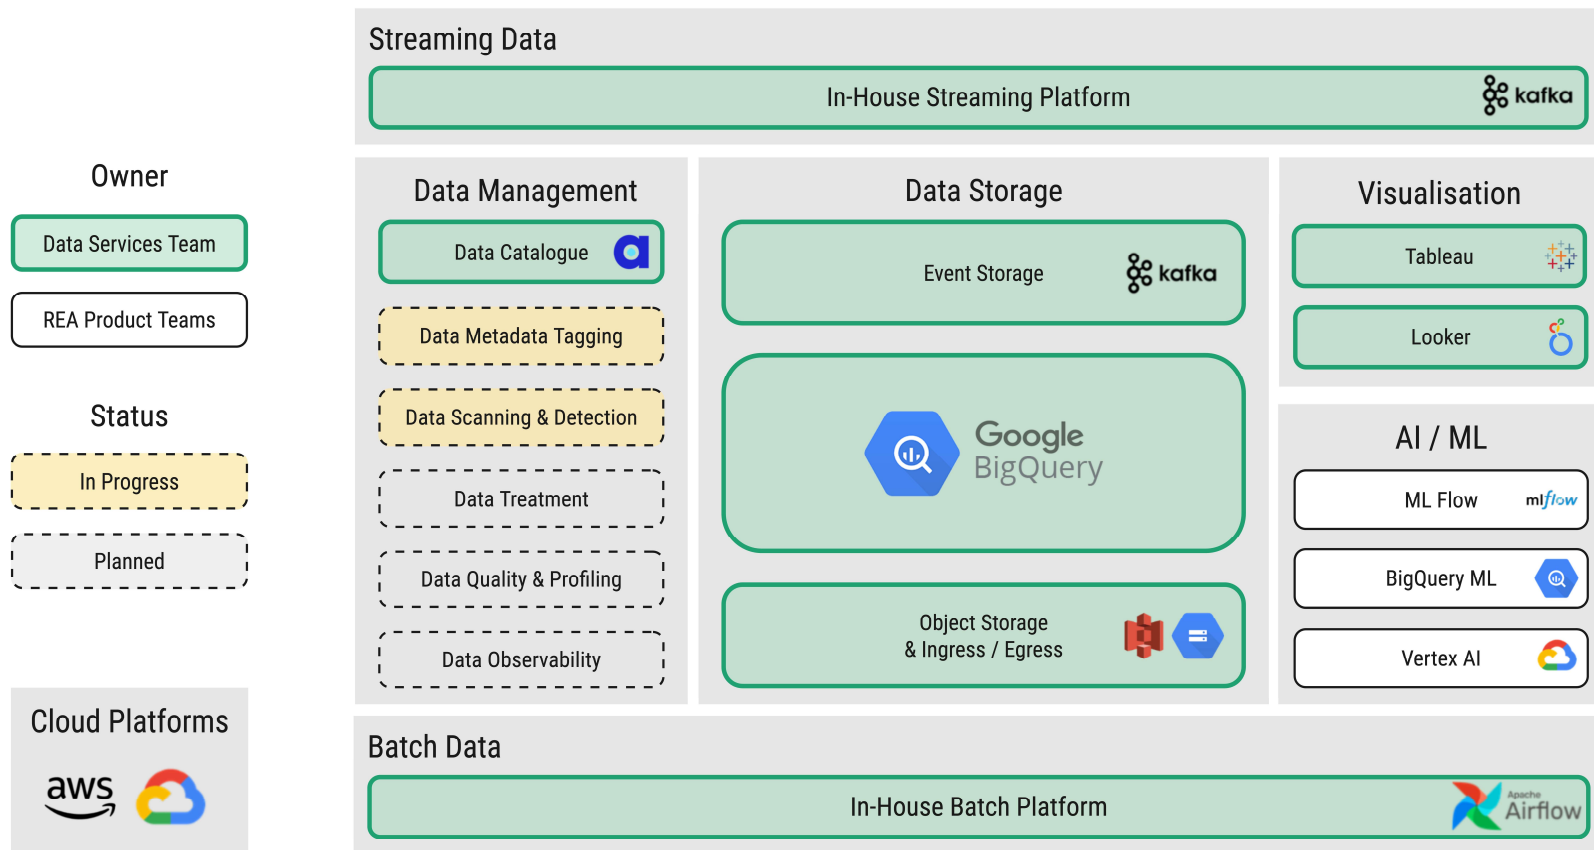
Owner

Data Services Team

REA Product Teams

Status

In Progress

Planned

Cloud Platforms

aws

Streaming Data

In-House Streaming Platform kafka

Data Management

Data Catalogue

Data Metadata Tagging

Data Scanning & Detection

Data Treatment

Data Quality & Profiling

Data Observability

Data Storage

Event Storage kafka

Google BigQuery

Object Storage & Ingress / Egress

Visualisation

Tableau

Looker

AI / ML

ML Flow mlflow

BigQuery ML

Vertex AI

Batch Data

In-House Batch Platform

Apache Airflow